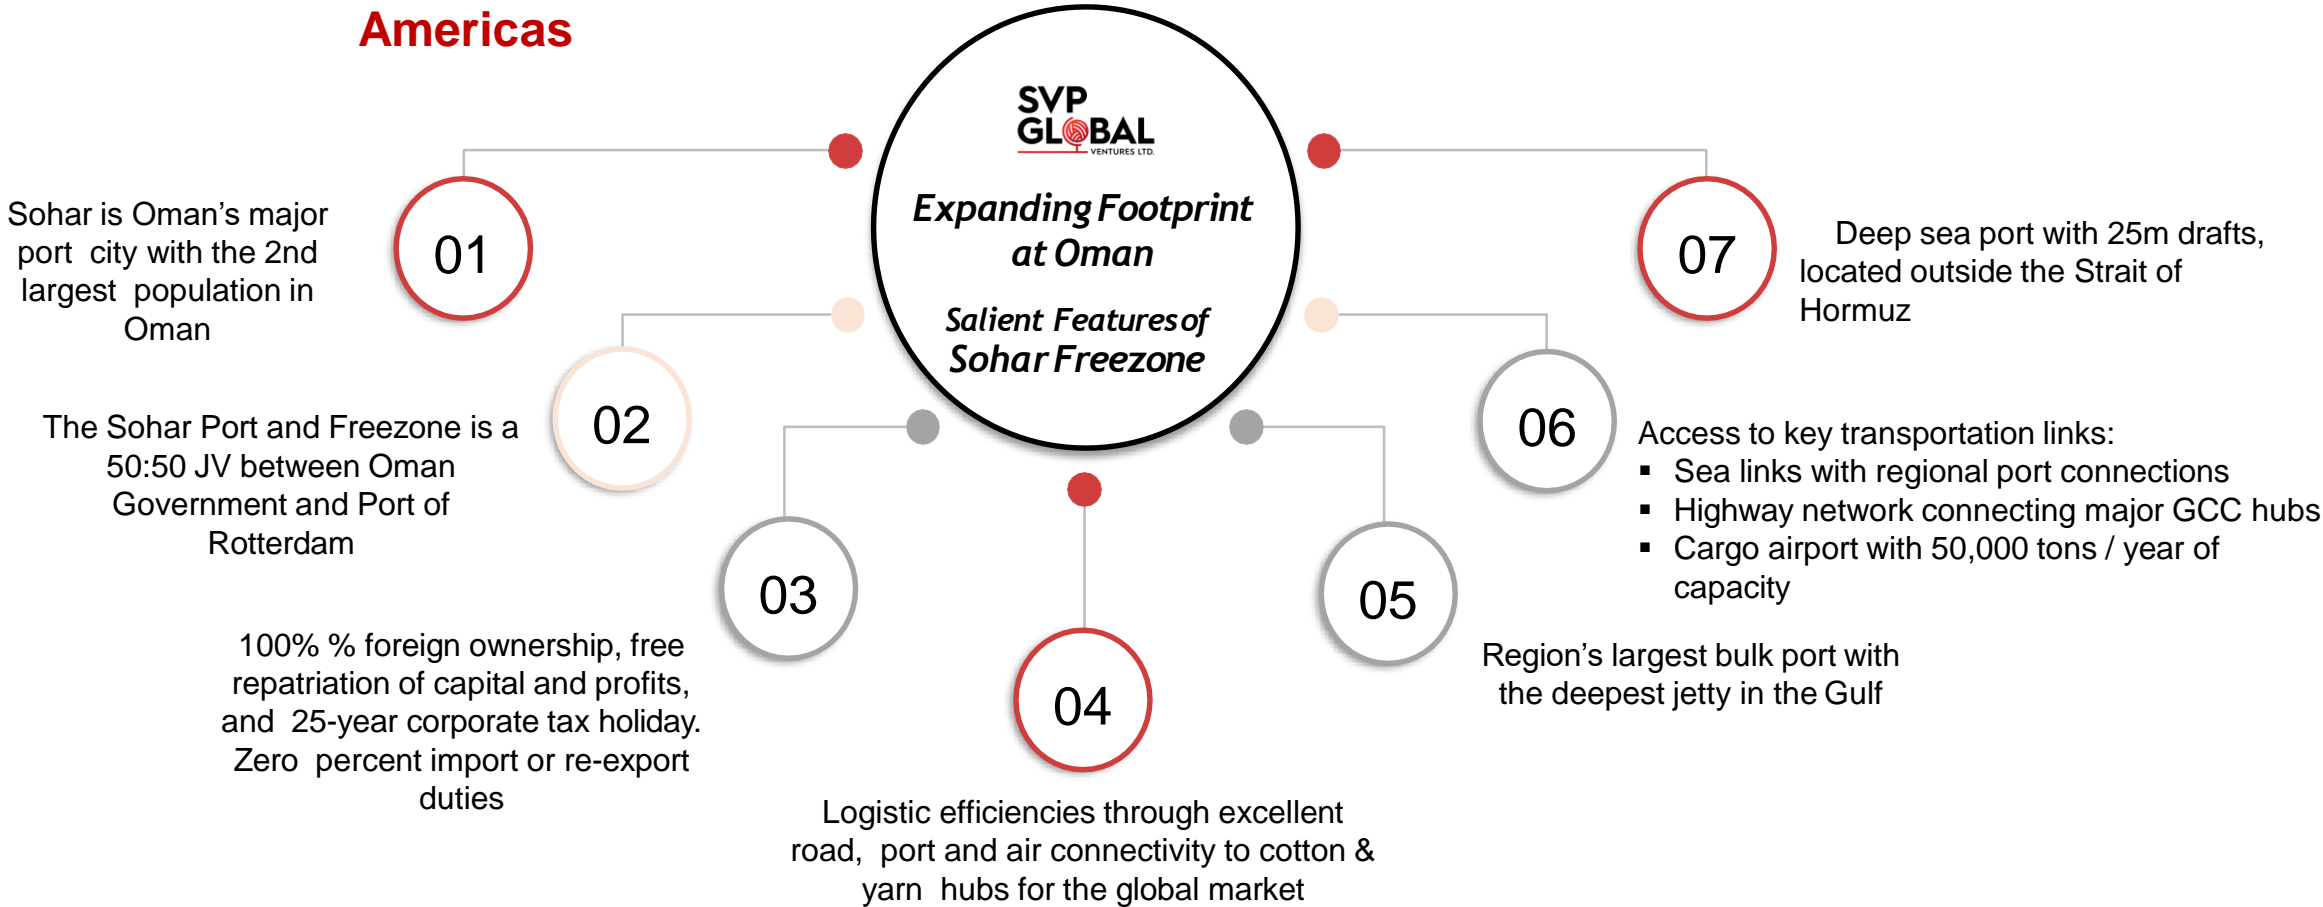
Americas

SVP GLOBAL VENTURES LTD.

Expanding Footprint at Oman

Salient Features of Sohar Freezone

01

Sohar is Oman's major port city with the 2nd largest population in Oman

02

The Sohar Port and Freezone is a 50:50 JV between Oman Government and Port of Rotterdam

03

100% % foreign ownership, free repatriation of capital and profits, and 25-year corporate tax holiday. Zero percent import or re-export duties

04

Logistic efficiencies through excellent road, port and air connectivity to cotton & yarn hubs for the global market

05

Region's largest bulk port with the deepest jetty in the Gulf

06

Access to key transportation links:
▪ Sea links with regional port connections
▪ Highway network connecting major GCC hubs
▪ Cargo airport with 50,000 tons / year of capacity

07

Deep sea port with 25m drafts, located outside the Strait of Hormuz